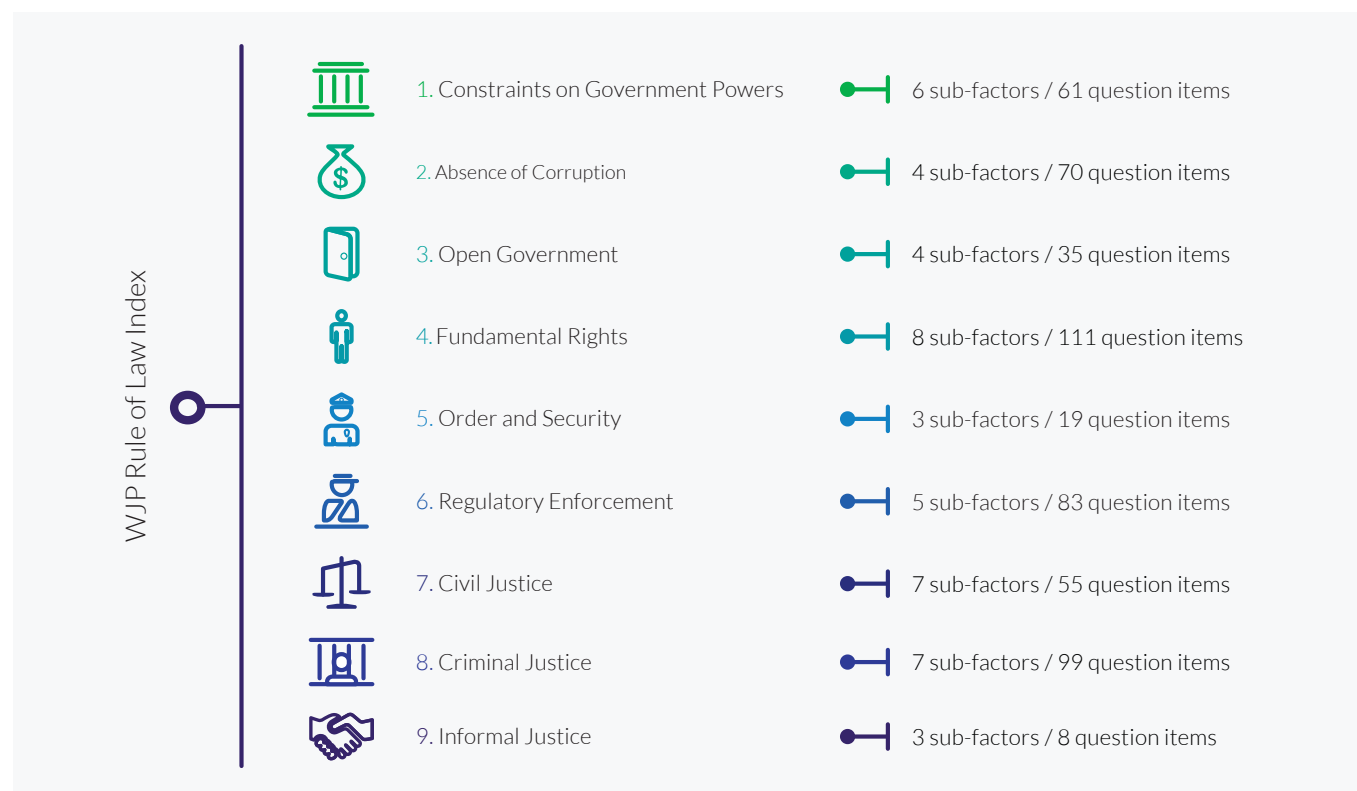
WJP Rule of Law Index

1. Constraints on Government Powers 6 sub-factors / 61 question items

2. Absence of Corruption 4 sub-factors / 70 question items

3. Open Government 4 sub-factors / 35 question items

4. Fundamental Rights 8 sub-factors / 111 question items

5. Order and Security 3 sub-factors / 19 question items

6. Regulatory Enforcement 5 sub-factors / 83 question items

7. Civil Justice 7 sub-factors / 55 question items

8. Criminal Justice 7 sub-factors / 99 question items

9. Informal Justice 3 sub-factors / 8 question items